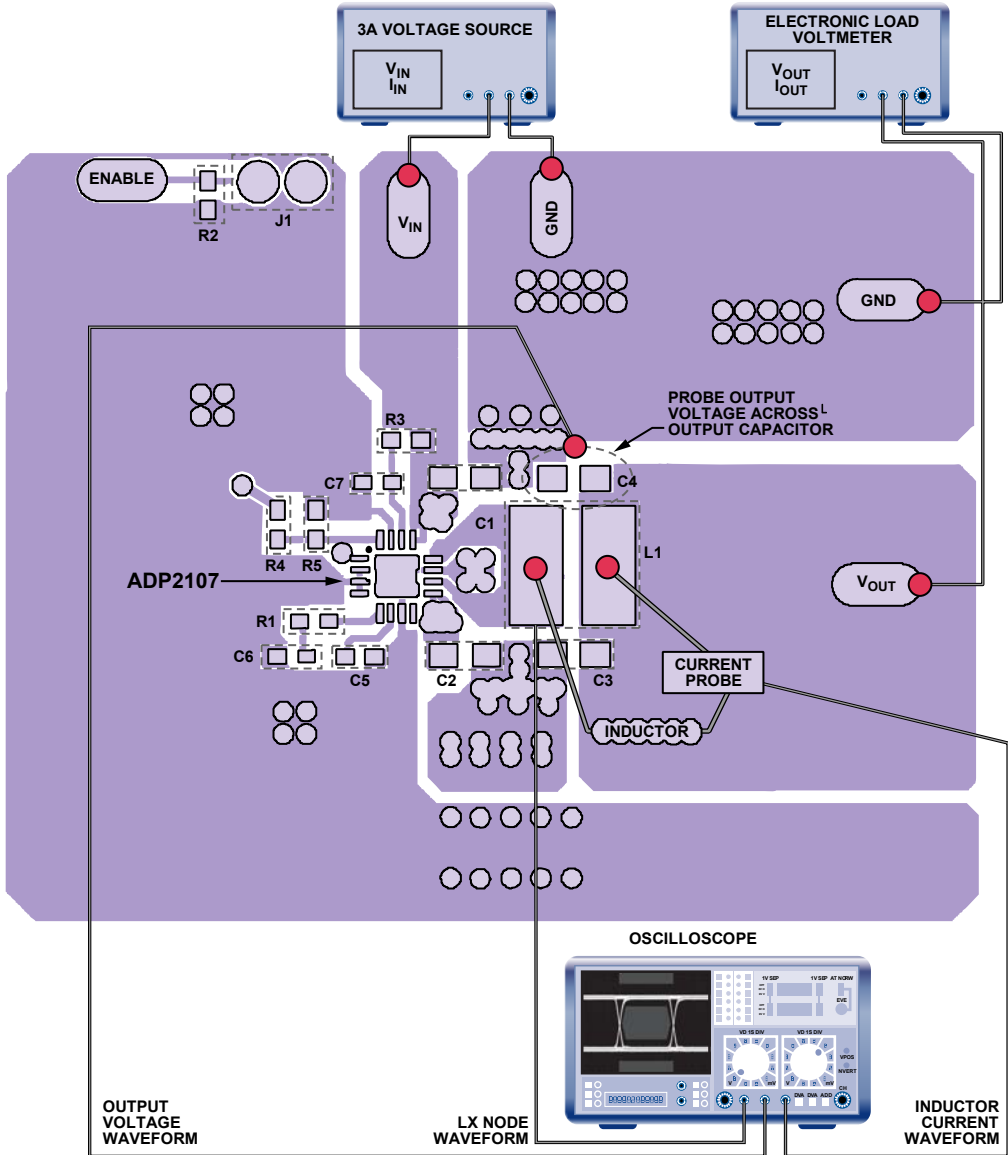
3A VOLTAGE SOURCE

$V_{IN}$
$I_{IN}$

ELECTRONIC LOAD VOLTMETER

$V_{OUT}$
$I_{OUT}$

ENABLE

R2

J1

$V_{IN}$

GND

GND

PROBE OUTPUT VOLTAGE ACROSS OUTPUT CAPACITOR

R3

C7

C4

C1

L1

R4

R5

ADP2107

$V_{OUT}$

R1

C6

C5

C2

C3

CURRENT PROBE

INDUCTOR

OSCILLOSCOPE

1V SEP

1V SEP

AT NORM

EVE

VD 1S DIV

VD 1S DIV

VPOS

NVERT

mV

mV

DVA

DVA

ADD

CH

OUTPUT VOLTAGE WAVEFORM

LX NODE WAVEFORM

INDUCTOR CURRENT WAVEFORM